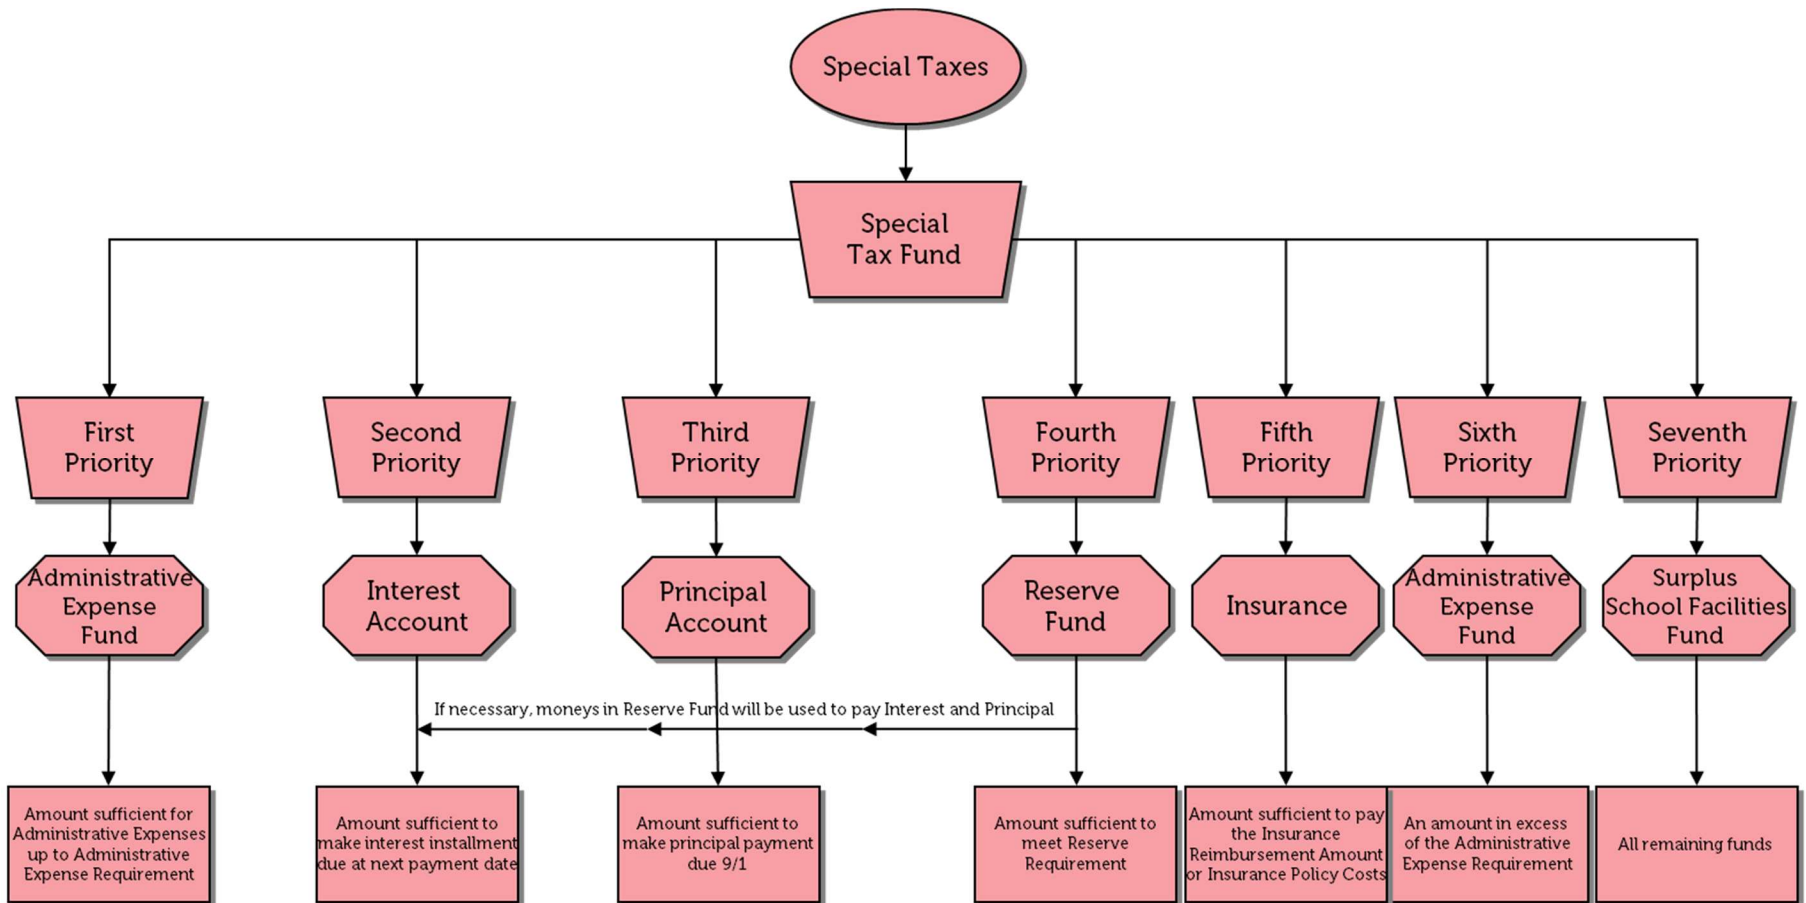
Special Taxes

Special Tax Fund

First Priority

Second Priority

Third Priority

Fourth Priority

Fifth Priority

Sixth Priority

Seventh Priority

Administrative Expense Fund

Interest Account

Principal Account

Reserve Fund

Insurance

Administrative Expense Fund

Surplus School Facilities Fund

If necessary, moneys in Reserve Fund will be used to pay Interest and Principal

Amount sufficient for Administrative Expenses up to Administrative Expense Requirement

Amount sufficient to make interest installment due at next payment date

Amount sufficient to make principal payment due 9/1

Amount sufficient to meet Reserve Requirement

Amount sufficient to pay the Insurance Reimbursement Amount or Insurance Policy Costs

An amount in excess of the Administrative Expense Requirement

All remaining funds